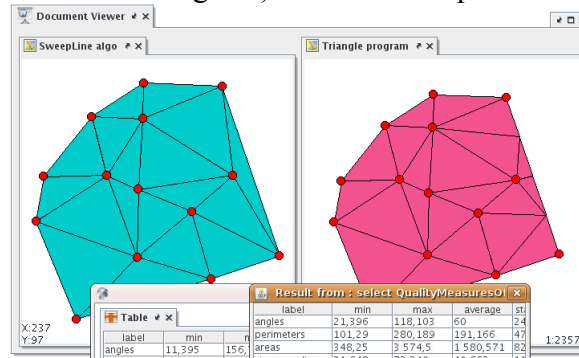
Document Viewer

SweepLine algo

Triangle program

X:237
Y:97

1:2357

Table

| label | min | m |
|---|---|---|
| angles | 11,395 | 156, |

Result from : select QualityMeasuresO

| label | min | max | average | st |
|---|---|---|---|---|
| angles | 21,396 | 118,103 | 60 | 24 |
| perimeters | 101,29 | 280,189 | 191,166 | 47 |
| areas | 348,25 | 3 574,5 | 1 580,571 | 82 |